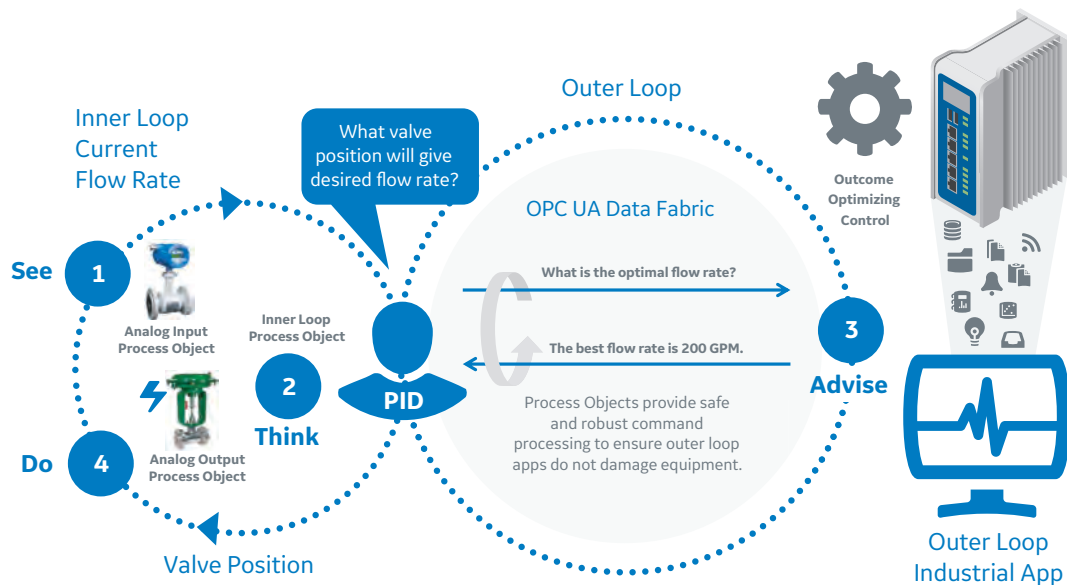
Outer Loop

Inner Loop
Current
Flow Rate

What valve position will give desired flow rate?

OPC UA Data Fabric

Outcome Optimizing Control

See 1

Analog Input Process Object

Inner Loop Process Object

What is the optimal flow rate?

2 Think

PID

The best flow rate is 200 GPM.

3 Advise

Process Objects provide safe and robust command processing to ensure outer loop apps do not damage equipment.

Do 4

Analog Output Process Object

Valve Position

Outer Loop Industrial App